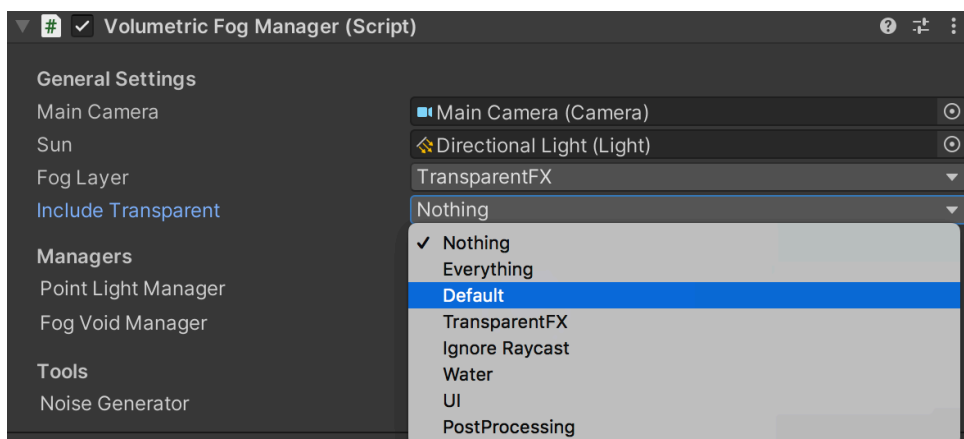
Volumetric Fog Manager (Script)

General Settings
Main Camera | Main Camera (Camera)
Sun | Directional Light (Light)
Fog Layer | TransparentFX
Include Transparent | Nothing

✓ Nothing
Everything
Default
TransparentFX
Ignore Raycast
Water
UI
PostProcessing

Managers
Point Light Manager
Fog Void Manager

Tools
Noise Generator